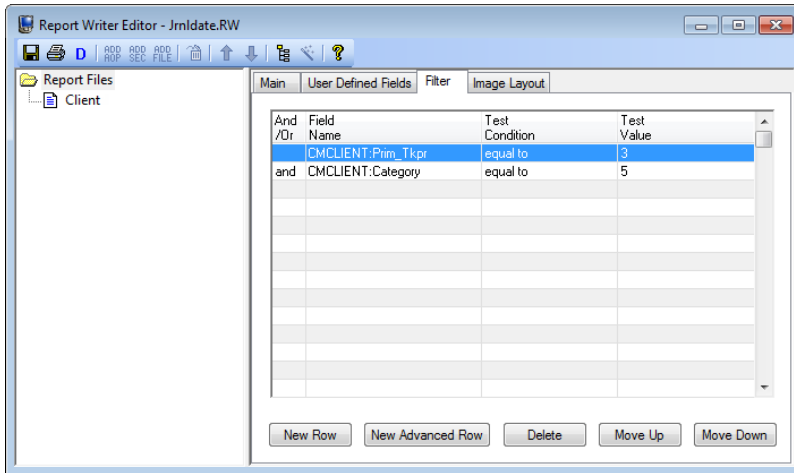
Report Writer Editor - Jrnldate.RW

D ADD AOP ADD SEC ADD FILE

Report Files
Client

Main | User Defined Fields | Filter | Image Layout

| And /Or | Field Name | Test Condition | Test Value |
|---|---|---|---|
| | CMCLIENT:Prim_Tkpr | equal to | 3 |
| and | CMCLIENT:Category | equal to | 5 |

New Row | New Advanced Row | Delete | Move Up | Move Down